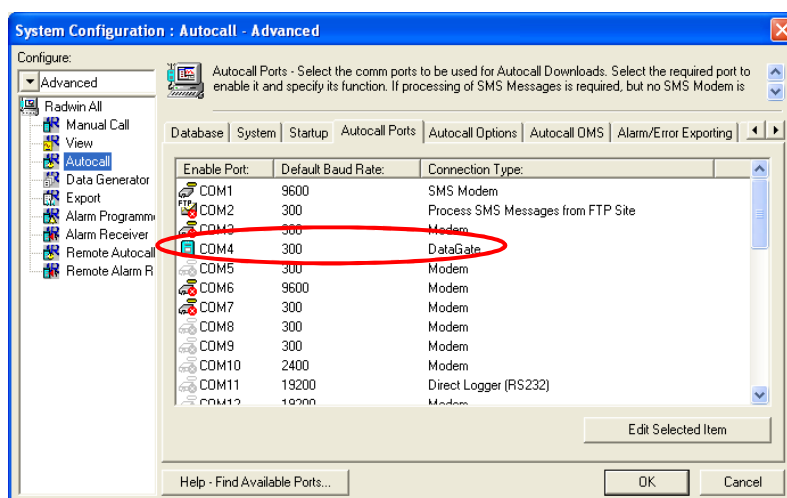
System Configuration : Autocall - Advanced

Configure:

Advanced

Radwin All
Manual Call
View
Autocall
Data Generator
Export
Alarm Programm
Alarm Receiver
Remote Autocall
Remote Alarm R

Autocall Ports - Select the comm ports to be used for Autocall Downloads. Select the required port to enable it and specify its function. If processing of SMS Messages is required, but no SMS Modem is

Database | System | Startup | Autocall Ports | Autocall Options | Autocall OMS | Alarm/Error Exporting

| Enable Port: | Default Baud Rate: | Connection Type: |
|---|---|---|
| COM1 | 9600 | SMS Modem |
| COM2 | 300 | Process SMS Messages from FTP Site |
| COM3 | 300 | Modem |
| COM4 | 300 | DataGate |
| COM5 | 300 | Modem |
| COM6 | 9600 | Modem |
| COM7 | 300 | Modem |
| COM8 | 300 | Modem |
| COM9 | 300 | Modem |
| COM10 | 2400 | Modem |
| COM11 | 19200 | Direct Logger (RS232) |
| COM12 | 19200 | Modem |

Edit Selected Item

Help - Find Available Ports...

OK

Cancel